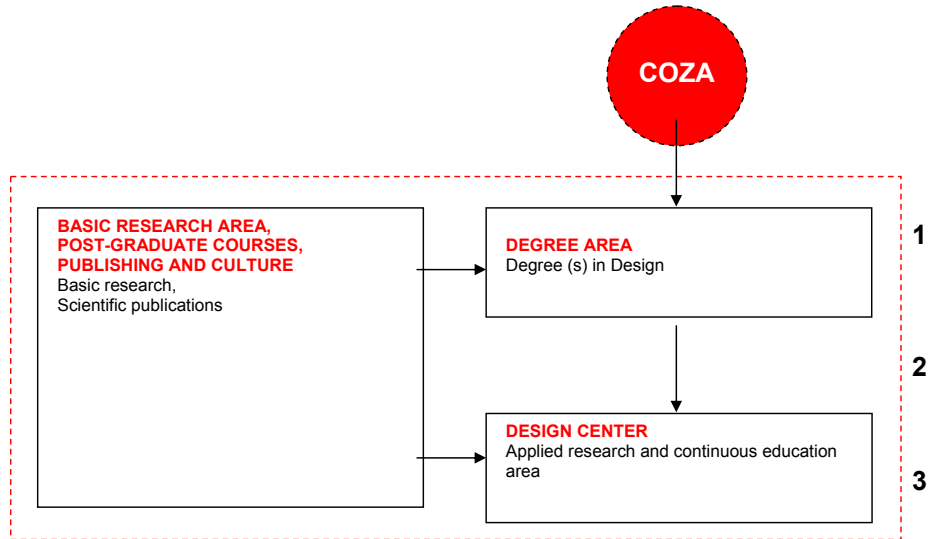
COZA

BASIC RESEARCH AREA, POST-GRADUATE COURSES, PUBLISHING AND CULTURE
Basic research,
Scientific publications

DEGREE AREA
Degree (s) in Design

1

2

DESIGN CENTER
Applied research and continuous education area

3